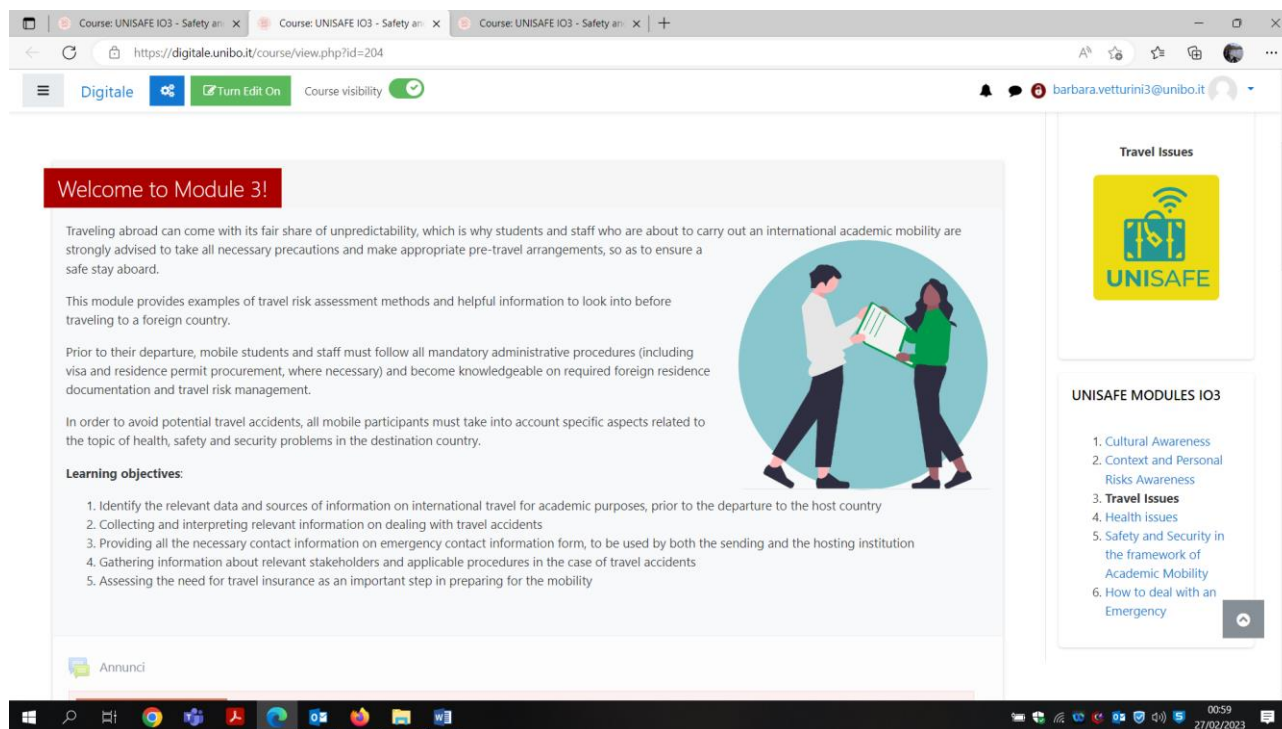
Course: UNISAFE IO3 - Safety an ×
Course: UNISAFE IO3 - Safety an ×
Course: UNISAFE IO3 - Safety an ×
https://digitale.unibo.it/course/view.php?id=204

Digitale
Turn Edit On
Course visibility
barbara.vetturini3@unibo.it

Welcome to Module 3!

Traveling abroad can come with its fair share of unpredictability, which is why students and staff who are about to carry out an international academic mobility are strongly advised to take all necessary precautions and make appropriate pre-travel arrangements, so as to ensure a safe stay aboard.

This module provides examples of travel risk assessment methods and helpful information to look into before traveling to a foreign country.

Prior to their departure, mobile students and staff must follow all mandatory administrative procedures (including visa and residence permit procurement, where necessary) and become knowledgeable on required foreign residence documentation and travel risk management.

In order to avoid potential travel accidents, all mobile participants must take into account specific aspects related to the topic of health, safety and security problems in the destination country.

Learning objectives:

1. Identify the relevant data and sources of information on international travel for academic purposes, prior to the departure to the host country
2. Collecting and interpreting relevant information on dealing with travel accidents
3. Providing all the necessary contact information on emergency contact information form, to be used by both the sending and the hosting institution
4. Gathering information about relevant stakeholders and applicable procedures in the case of travel accidents
5. Assessing the need for travel insurance as an important step in preparing for the mobility

Annunci

Travel Issues

UNISAFE

UNISAFE MODULES IO3

1. Cultural Awareness
2. Context and Personal Risks Awareness
3. Travel Issues
4. Health issues
5. Safety and Security in the framework of Academic Mobility
6. How to deal with an Emergency

00:59
27/02/2023